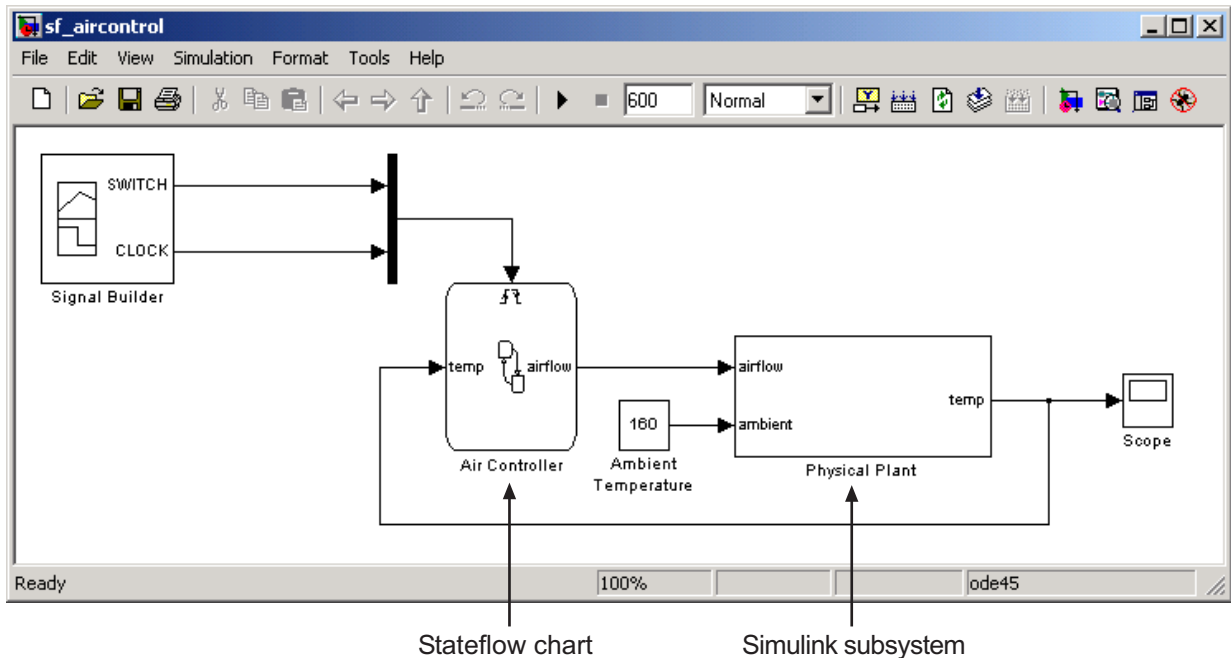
sf_aircontrol

File Edit View Simulation Format Tools Help

600 Normal

SWITCH

CLOCK

Signal Builder

temp airflow

Air Controller

160

Ambient Temperature

airflow

ambient

temp

Physical Plant

Scope

Ready 100% ode45

Stateflow chart

Simulink subsystem